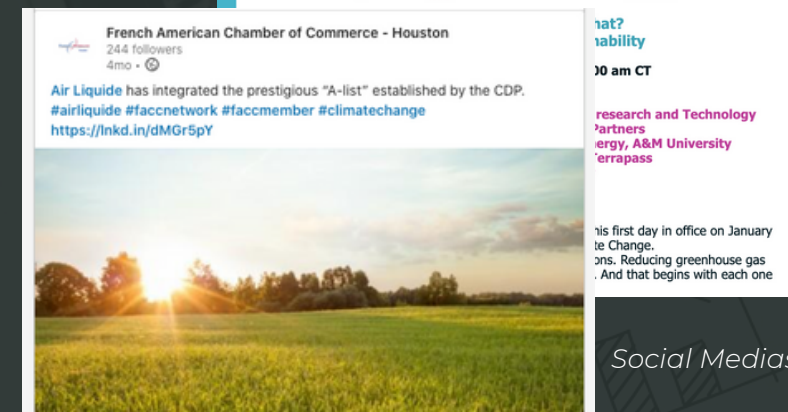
French American Chamber of Commerce - Houston
244 followers
4mo •

Air Liquide has integrated the prestigious "A-list" established by the CDP. #airliquide #faccnetwork #faccmember #climatechange https://lnkd.in/dMGr5pY

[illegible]hat?
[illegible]nability

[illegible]00 am CT

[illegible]research and Technology
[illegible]Partners
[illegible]ergy, A&M University
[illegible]erraPass

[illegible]his first day in office on January
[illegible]te Change.
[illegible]ons. Reducing greenhouse gas
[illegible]. And that begins with each one

Social Medias